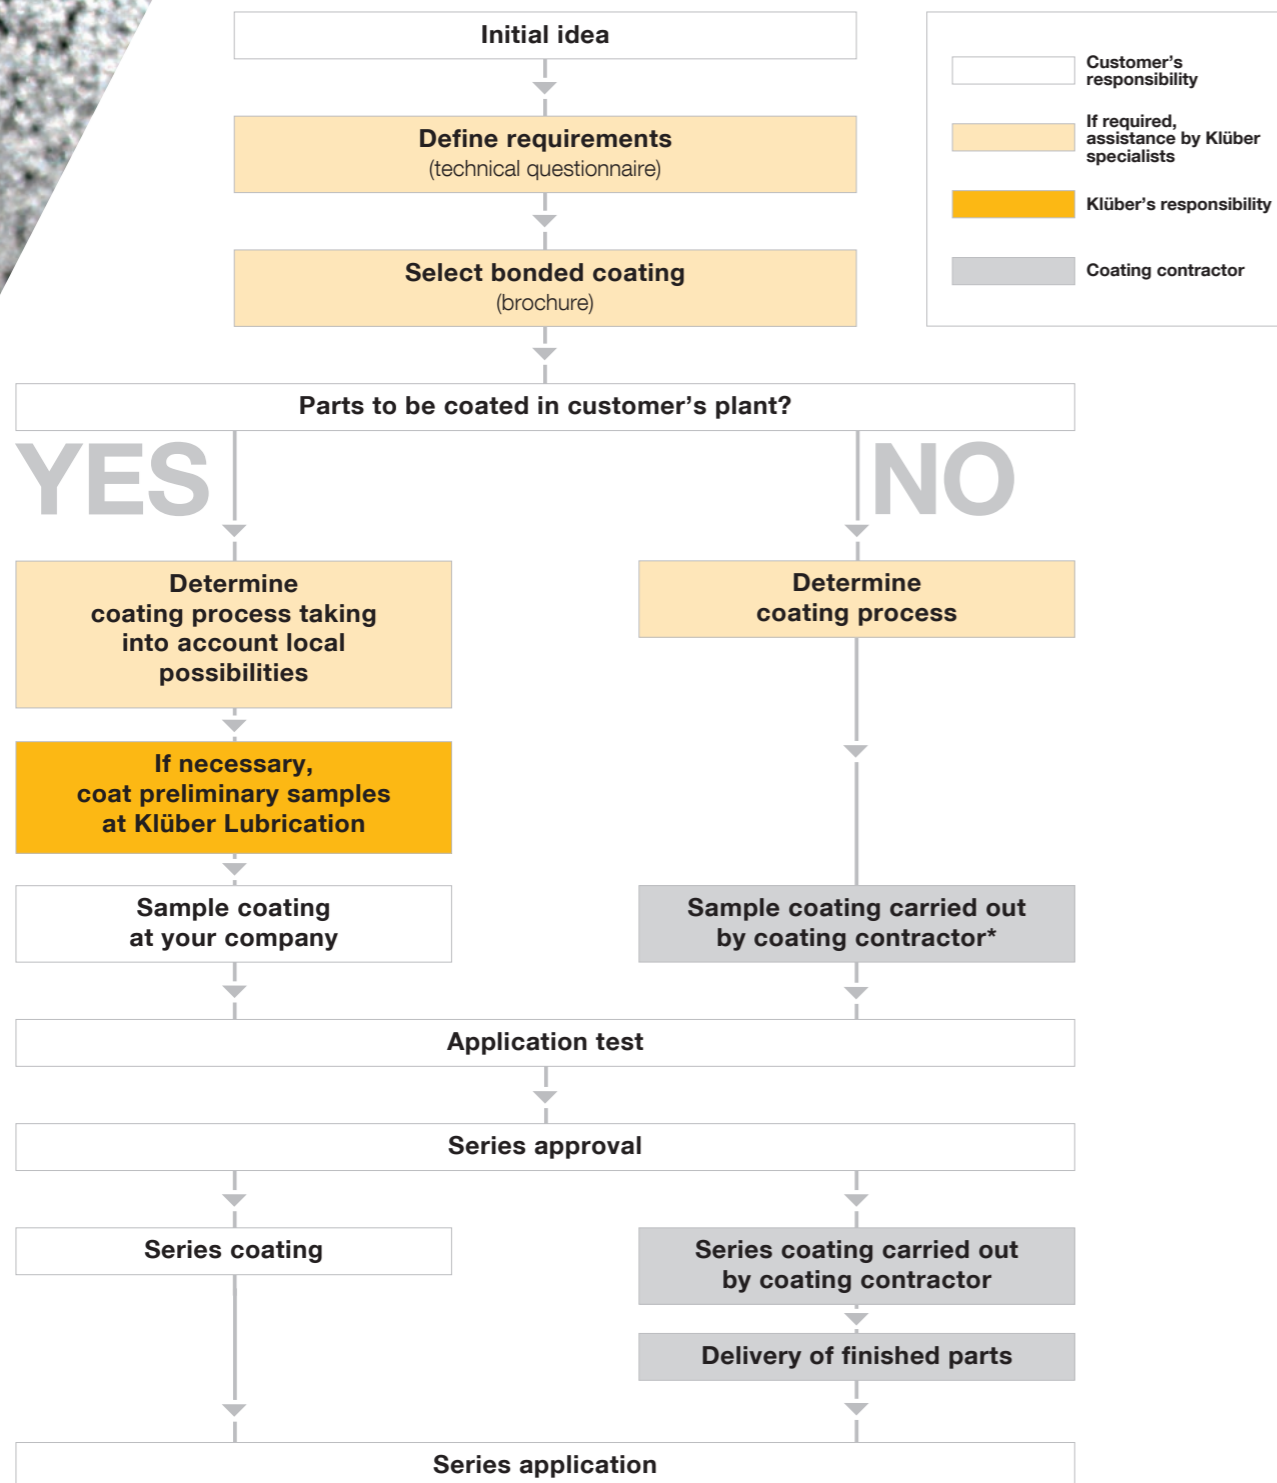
Initial idea

Customer's responsibility

If required, assistance by Klüber specialists

Klüber's responsibility

Coating contractor

Define requirements
(technical questionnaire)

Select bonded coating
(brochure)

Parts to be coated in customer's plant?

YES

NO

Determine coating process taking into account local possibilities

Determine coating process

If necessary, coat preliminary samples at Klüber Lubrication

Sample coating at your company

Sample coating carried out by coating contractor*

Application test

Series approval

Series coating

Series coating carried out by coating contractor

Delivery of finished parts

Series application